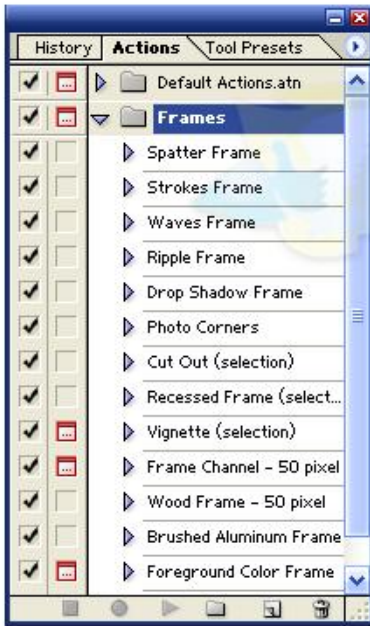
History Actions Tool Presets

Default Actions.atn

Frames

Spatter Frame

Strokes Frame

Waves Frame

Ripple Frame

Drop Shadow Frame

Photo Corners

Cut Out (selection)

Recessed Frame (select...

Vignette (selection)

Frame Channel - 50 pixel

Wood Frame - 50 pixel

Brushed Aluminum Frame

Foreground Color Frame